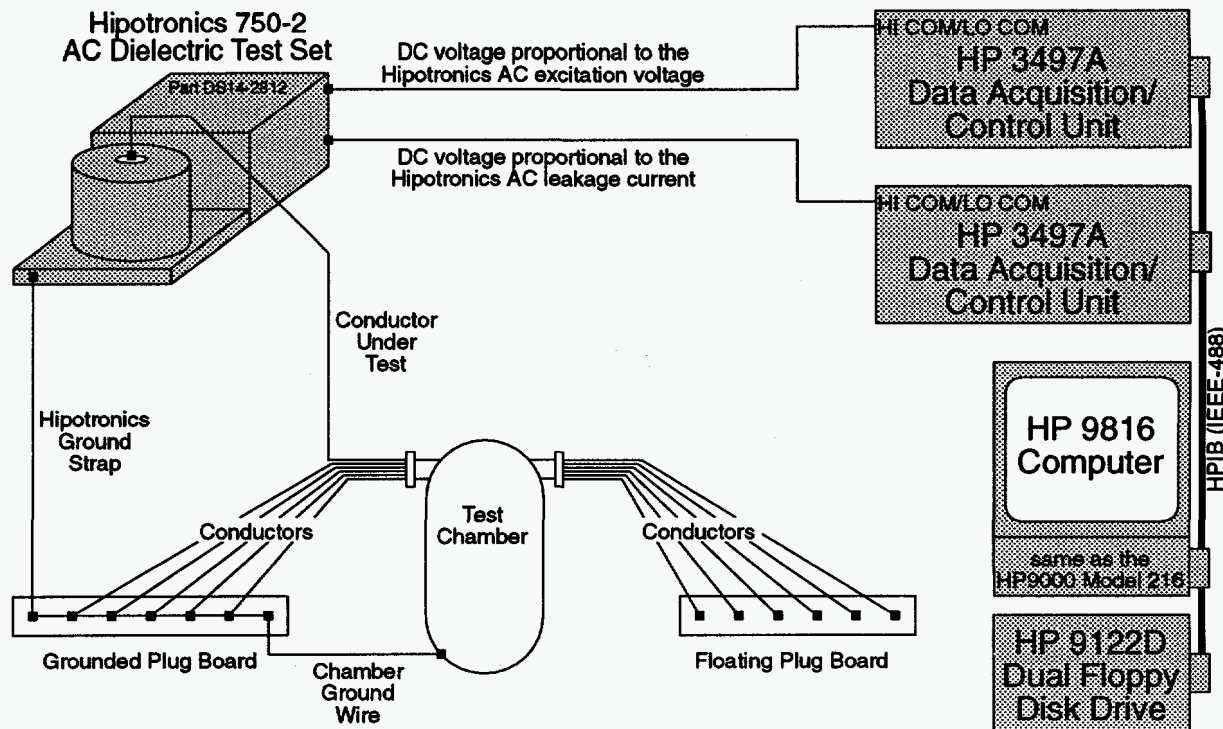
Hipotronics 750-2
AC Dielectric Test Set

Part DS14-2812

DC voltage proportional to the Hipotronics AC excitation voltage

HI COM/LO COM
HP 3497A
Data Acquisition/
Control Unit

DC voltage proportional to the Hipotronics AC leakage current

HI COM/LO COM
HP 3497A
Data Acquisition/
Control Unit

Conductor
Under
Test

HPIB (IEEE-488)

Hipotronics
Ground
Strap

HP 9816
Computer

same as the
HP9000 Model 216

Conductors

Test
Chamber

Conductors

Grounded Plug Board

Chamber
Ground
Wire

Floating Plug Board

HP 9122D
Dual Floppy
Disk Drive